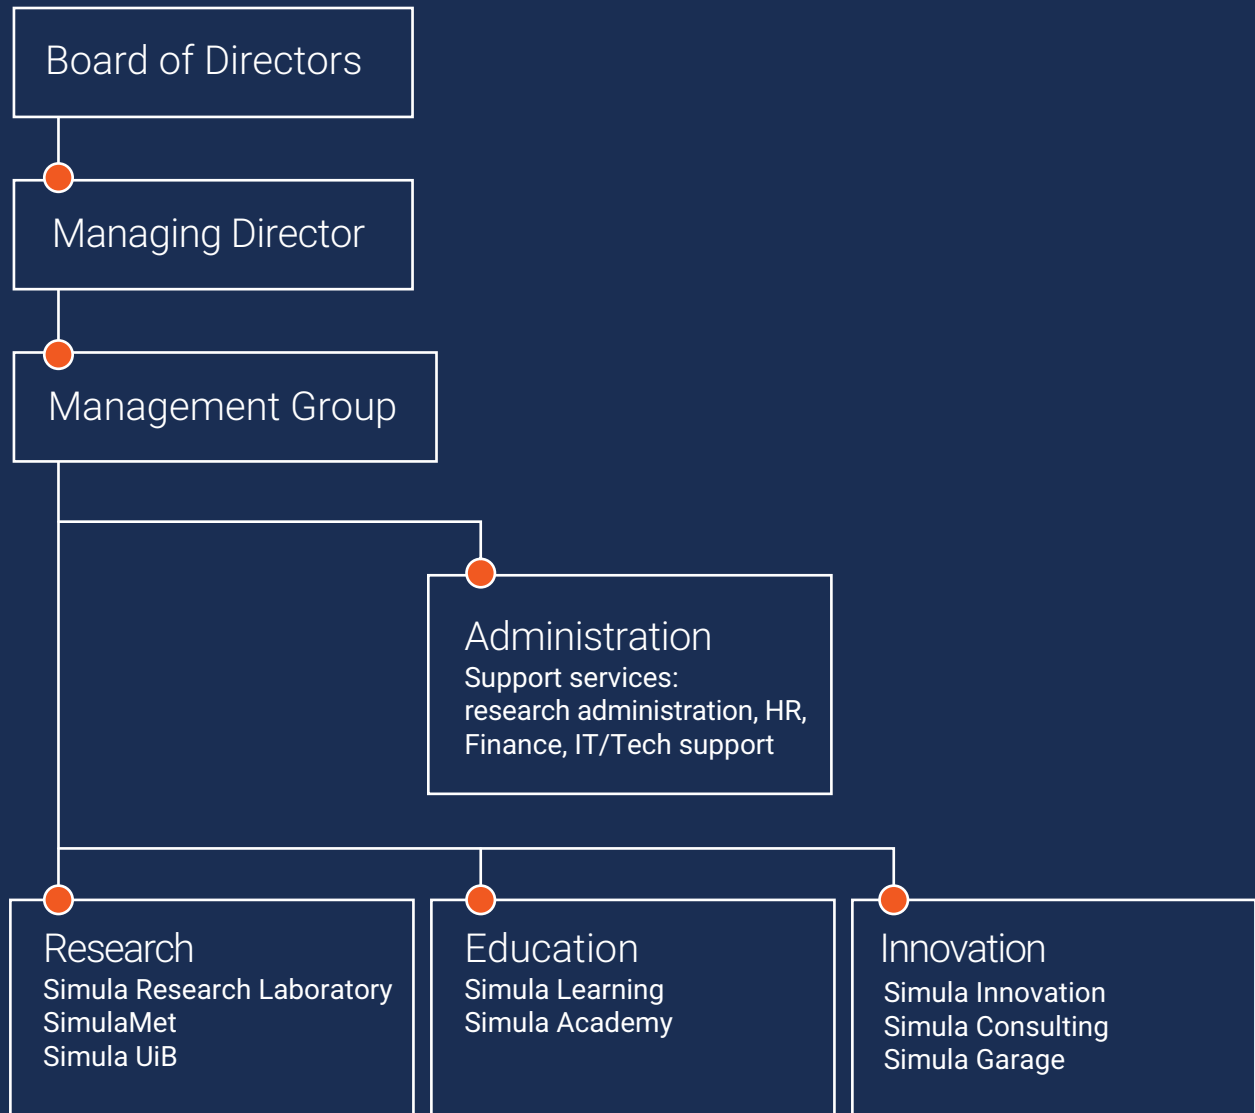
Board of Directors

Managing Director

Management Group

Administration
Support services:
research administration, HR,
Finance, IT/Tech support

Research
Simula Research Laboratory
SimulaMet
Simula UiB

Education
Simula Learning
Simula Academy

Innovation
Simula Innovation
Simula Consulting
Simula Garage